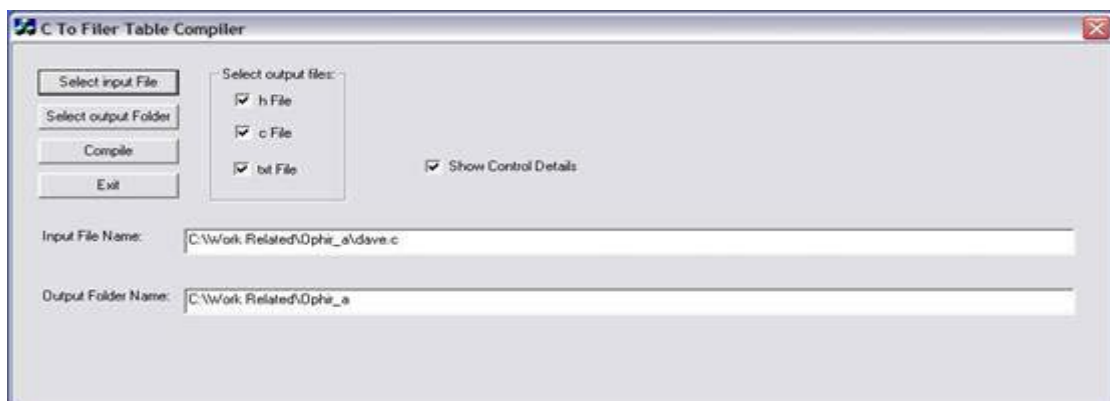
C To Filer Table Compiler

Select input File

Select output Folder

Compile

Exit

Select output files:

h File

c File

txt File

Show Control Details

Input File Name: C:\Work Related\Ophir_a\dave.c

Output Folder Name: C:\Work Related\Ophir_a